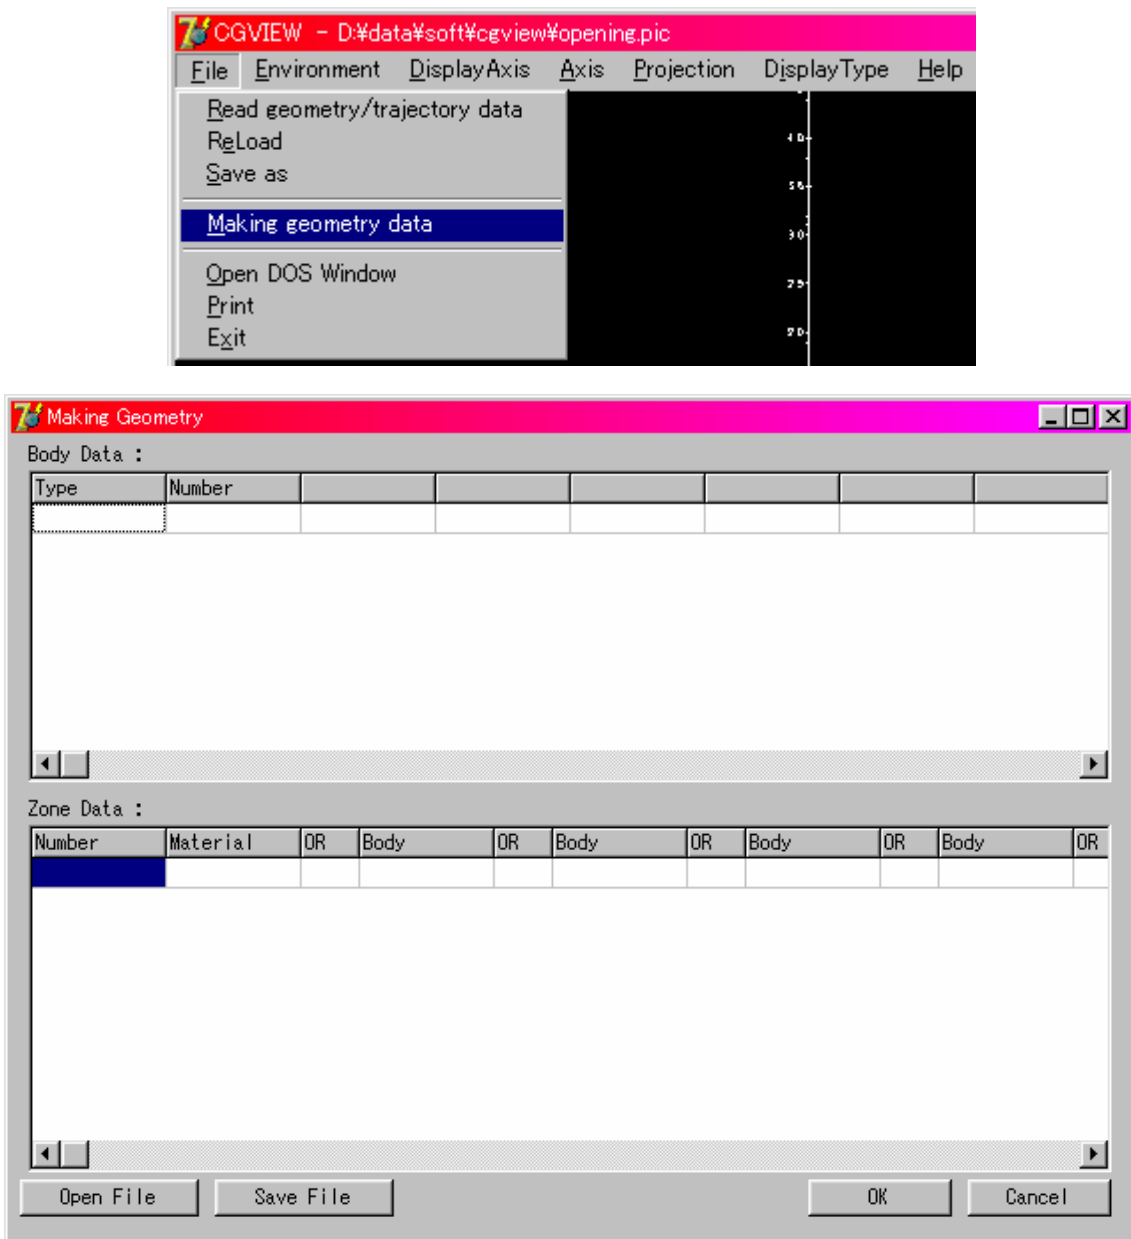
CGVIEW - D:¥data¥soft¥cgview¥opening.pic

File Environment DisplayAxis Axis Projection DisplayType Help

Read geometry/trajectory data
ReLoad
Save as
Making geometry data
Open DOS Window
Print
Exit

Making Geometry

Body Data :

| Type | Number | | | | | | |
|---|---|---|---|---|---|---|---|
| | | | | | | | |

Zone Data :

| Number | Material | OR | Body | OR | Body | OR | Body | OR | Body | OR |
|---|---|---|---|---|---|---|---|---|---|---|
| | | | | | | | | | | |

Open File Save File OK Cancel